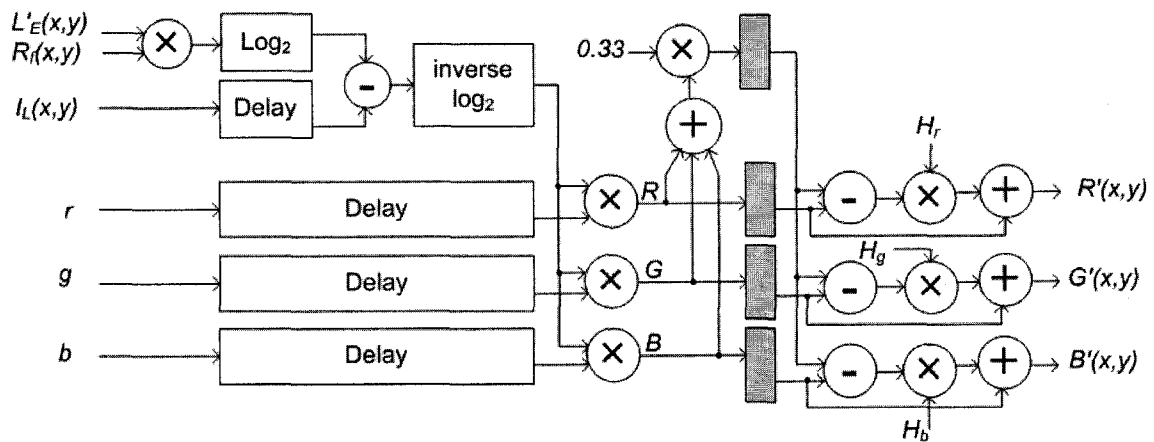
$L'_E(x,y)$
$R_f(x,y)$
$I_L(x,y)$
$\times$
Log$_2$
Delay
-
inverse log$_2$
0.33
$\times$
+
r
g
b
Delay
Delay
Delay
$\times$ R
$\times$ G
$\times$ B
$H_r$
$H_g$
$H_b$
-
-
-
$\times$
$\times$
$\times$
+
+
+
$R'(x,y)$
$G'(x,y)$
$B'(x,y)$